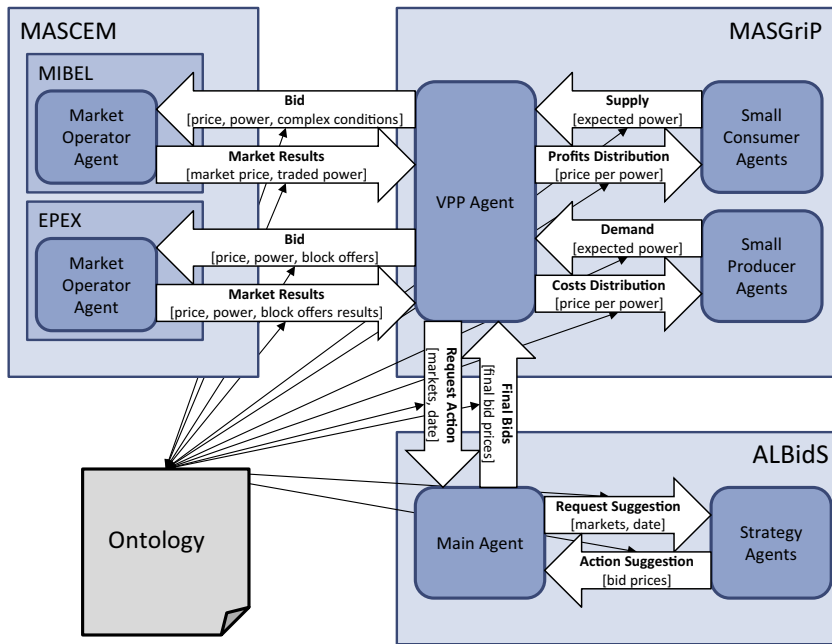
MASCEM

MIBEL

Market Operator Agent

Bid
[price, power, complex conditions]

Market Results
[market price, traded power]

EPEX

Market Operator Agent

Bid
[price, power, block offers]

Market Results
[price, power, block offers results]

MASGriP

VPP Agent

Supply
[expected power]

Profits Distribution
[price per power]

Small Consumer Agents

Demand
[expected power]

Costs Distribution
[price per power]

Small Producer Agents

Request Action
[markets, date]

Final Bids
[final bid prices]

ALBidS

Ontology

Main Agent

Request Suggestion
[markets, date]

Action Suggestion
[bid prices]

Strategy Agents